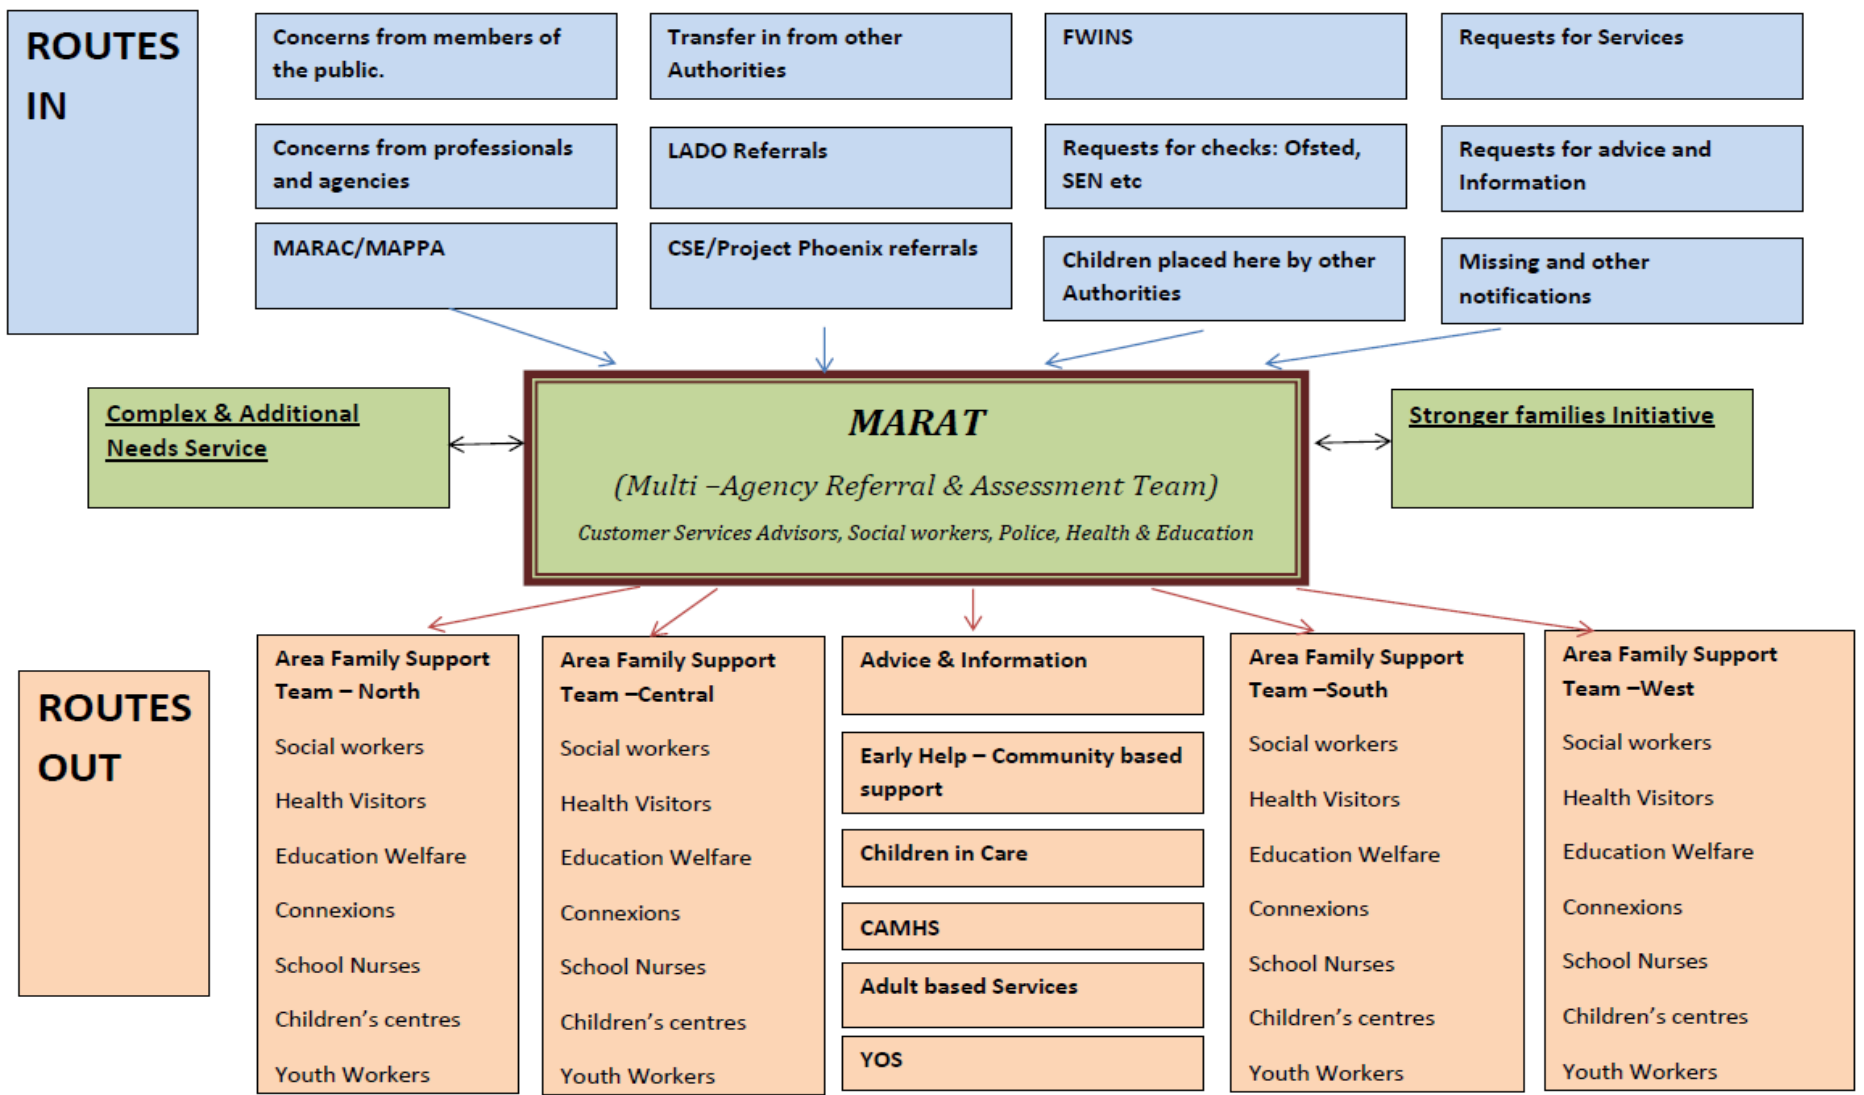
ROUTES IN

Concerns from members of the public.

Transfer in from other Authorities

FWINS

Requests for Services

Concerns from professionals and agencies

LADO Referrals

Requests for checks: Ofsted, SEN etc

Requests for advice and Information

MARAC/MAPPA

CSE/Project Phoenix referrals

Children placed here by other Authorities

Missing and other notifications

Complex & Additional Needs Service

MARAT

(Multi –Agency Referral & Assessment Team)

Customer Services Advisors, Social workers, Police, Health & Education

Stronger families Initiative

ROUTES OUT

Area Family Support Team – North

Social workers

Health Visitors

Education Welfare

Connexions

School Nurses

Children's centres

Youth Workers

Area Family Support Team –Central

Social workers

Health Visitors

Education Welfare

Connexions

School Nurses

Children's centres

Youth Workers

Advice & Information

Early Help – Community based support

Children in Care

CAMHS

Adult based Services

YOS

Area Family Support Team –South

Social workers

Health Visitors

Education Welfare

Connexions

School Nurses

Children's centres

Youth Workers

Area Family Support Team –West

Social workers

Health Visitors

Education Welfare

Connexions

School Nurses

Children's centres

Youth Workers